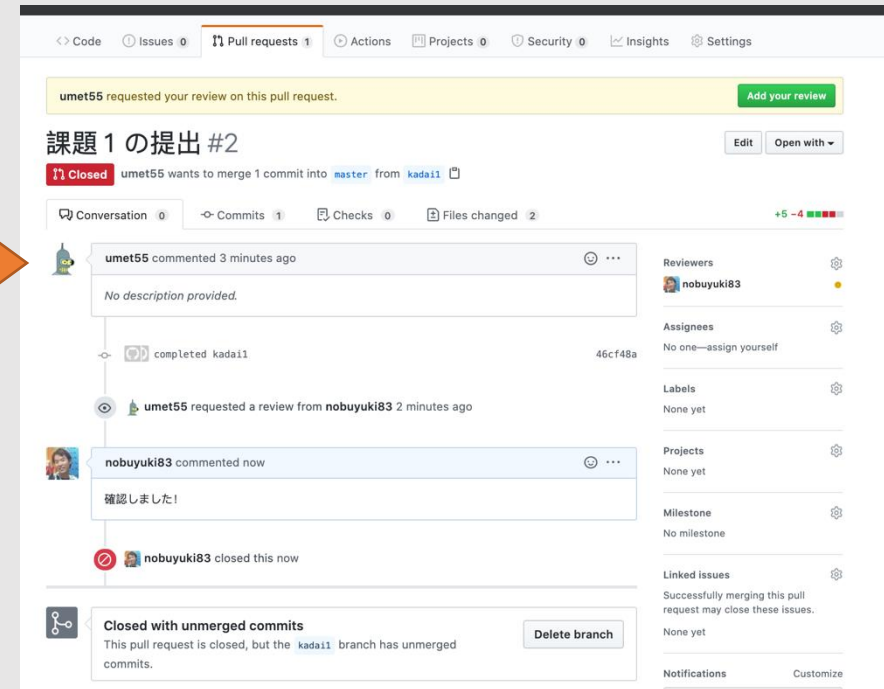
<> Code Issues 0 Pull requests 1 Actions Projects 0 Security 0 Insights Settings

umet55 requested your review on this pull request.

Add your review

課題 1 の提出 #2

Edit Open with

Closed umet55 wants to merge 1 commit into master from kadai1

Conversation 0 Commits 1 Checks 0 Files changed 2 +5 −4

umet55 commented 3 minutes ago

No description provided.

completed kadai1 46cf48a

umet55 requested a review from nobuyuki83 2 minutes ago

nobuyuki83 commented now

確認しました!

nobuyuki83 closed this now

Closed with unmerged commits

This pull request is closed, but the kadai1 branch has unmerged commits.

Delete branch

Reviewers

nobuyuki83

Assignees

No one—assign yourself

Labels

None yet

Projects

None yet

Milestone

No milestone

Linked issues

Successfully merging this pull request may close these issues.

None yet

Notifications Customize